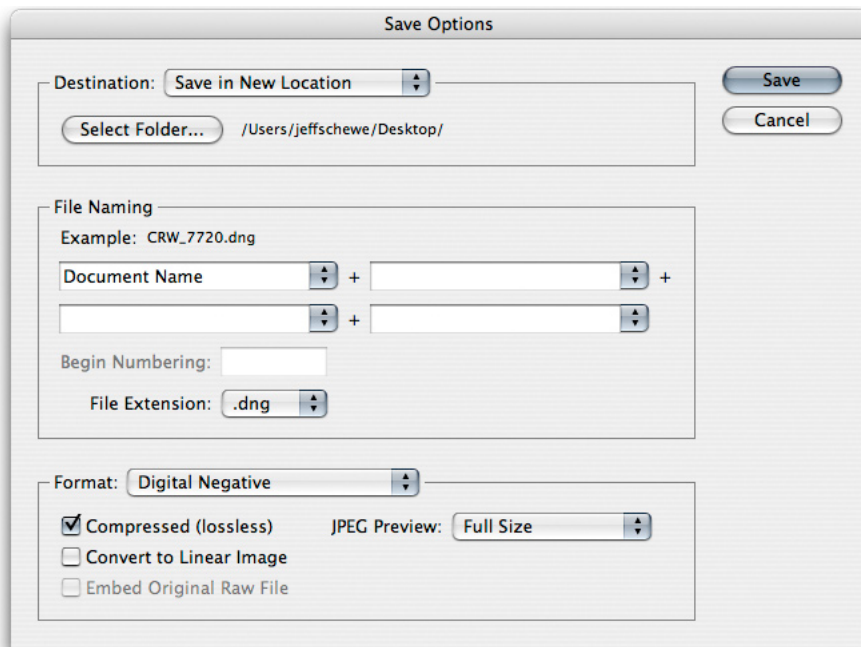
Save Options

Destination: Save in New Location

Select Folder... /Users/jeffschewe/Desktop/

Save

Cancel

File Naming

Example: CRW_7720.dng

Document Name +  +

+

Begin Numbering:

File Extension: .dng

Format: Digital Negative

Compressed (lossless)

JPEG Preview: Full Size

Convert to Linear Image

Embed Original Raw File